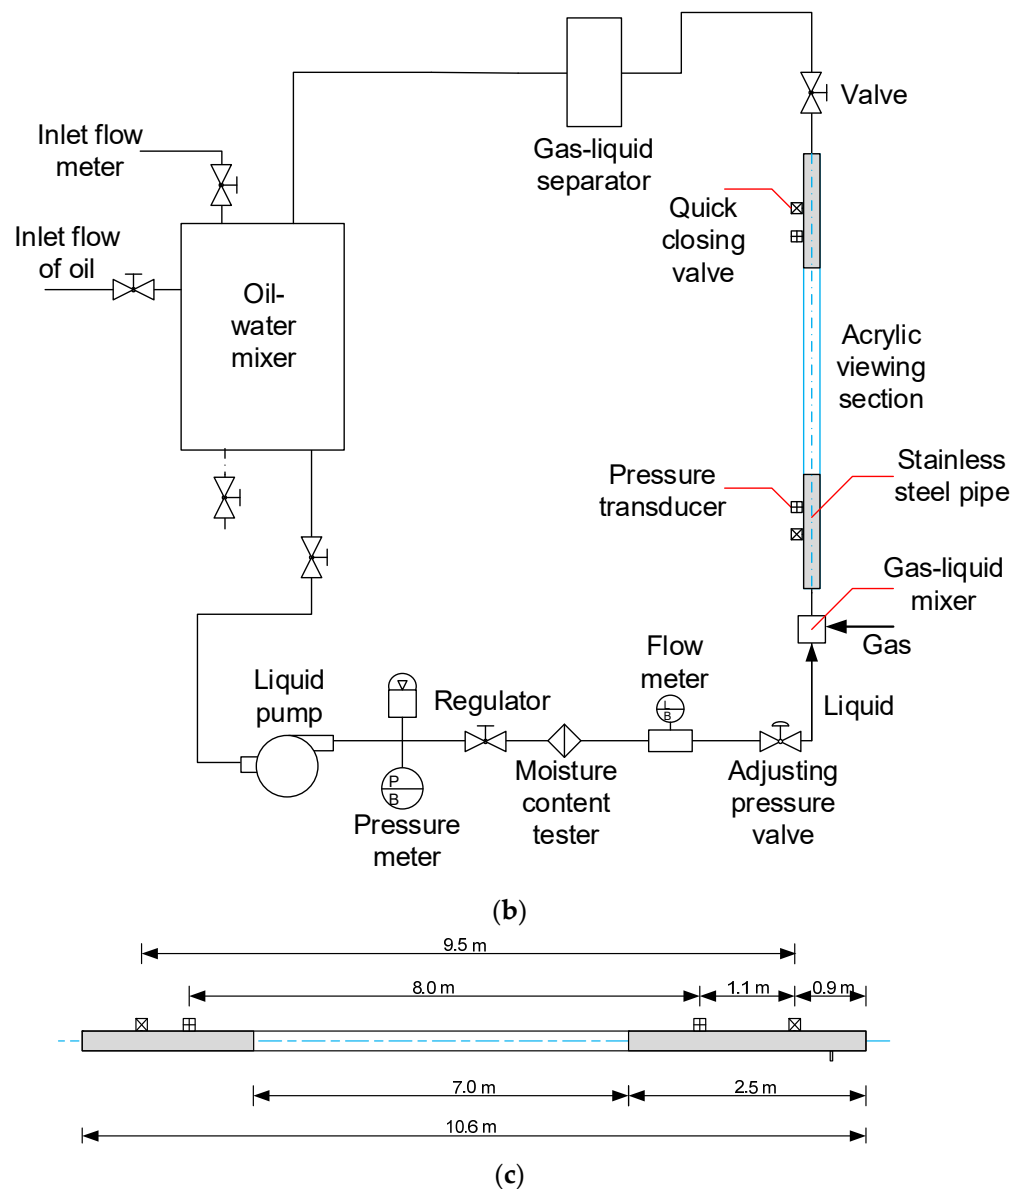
Valve

Gas-liquid separator

Inlet flow meter

Inlet flow of oil

Oil-water mixer

Quick closing valve

Acrylic viewing section

Pressure transducer

Stainless steel pipe

Gas-liquid mixer

Gas

Liquid

Flow meter

Liquid pump

Regulator

P
B

L
B

Moisture content tester

Adjusting pressure valve

Pressure meter

(b)

9.5 m

8.0 m

1.1 m

0.9 m

7.0 m

2.5 m

10.6 m

(c)